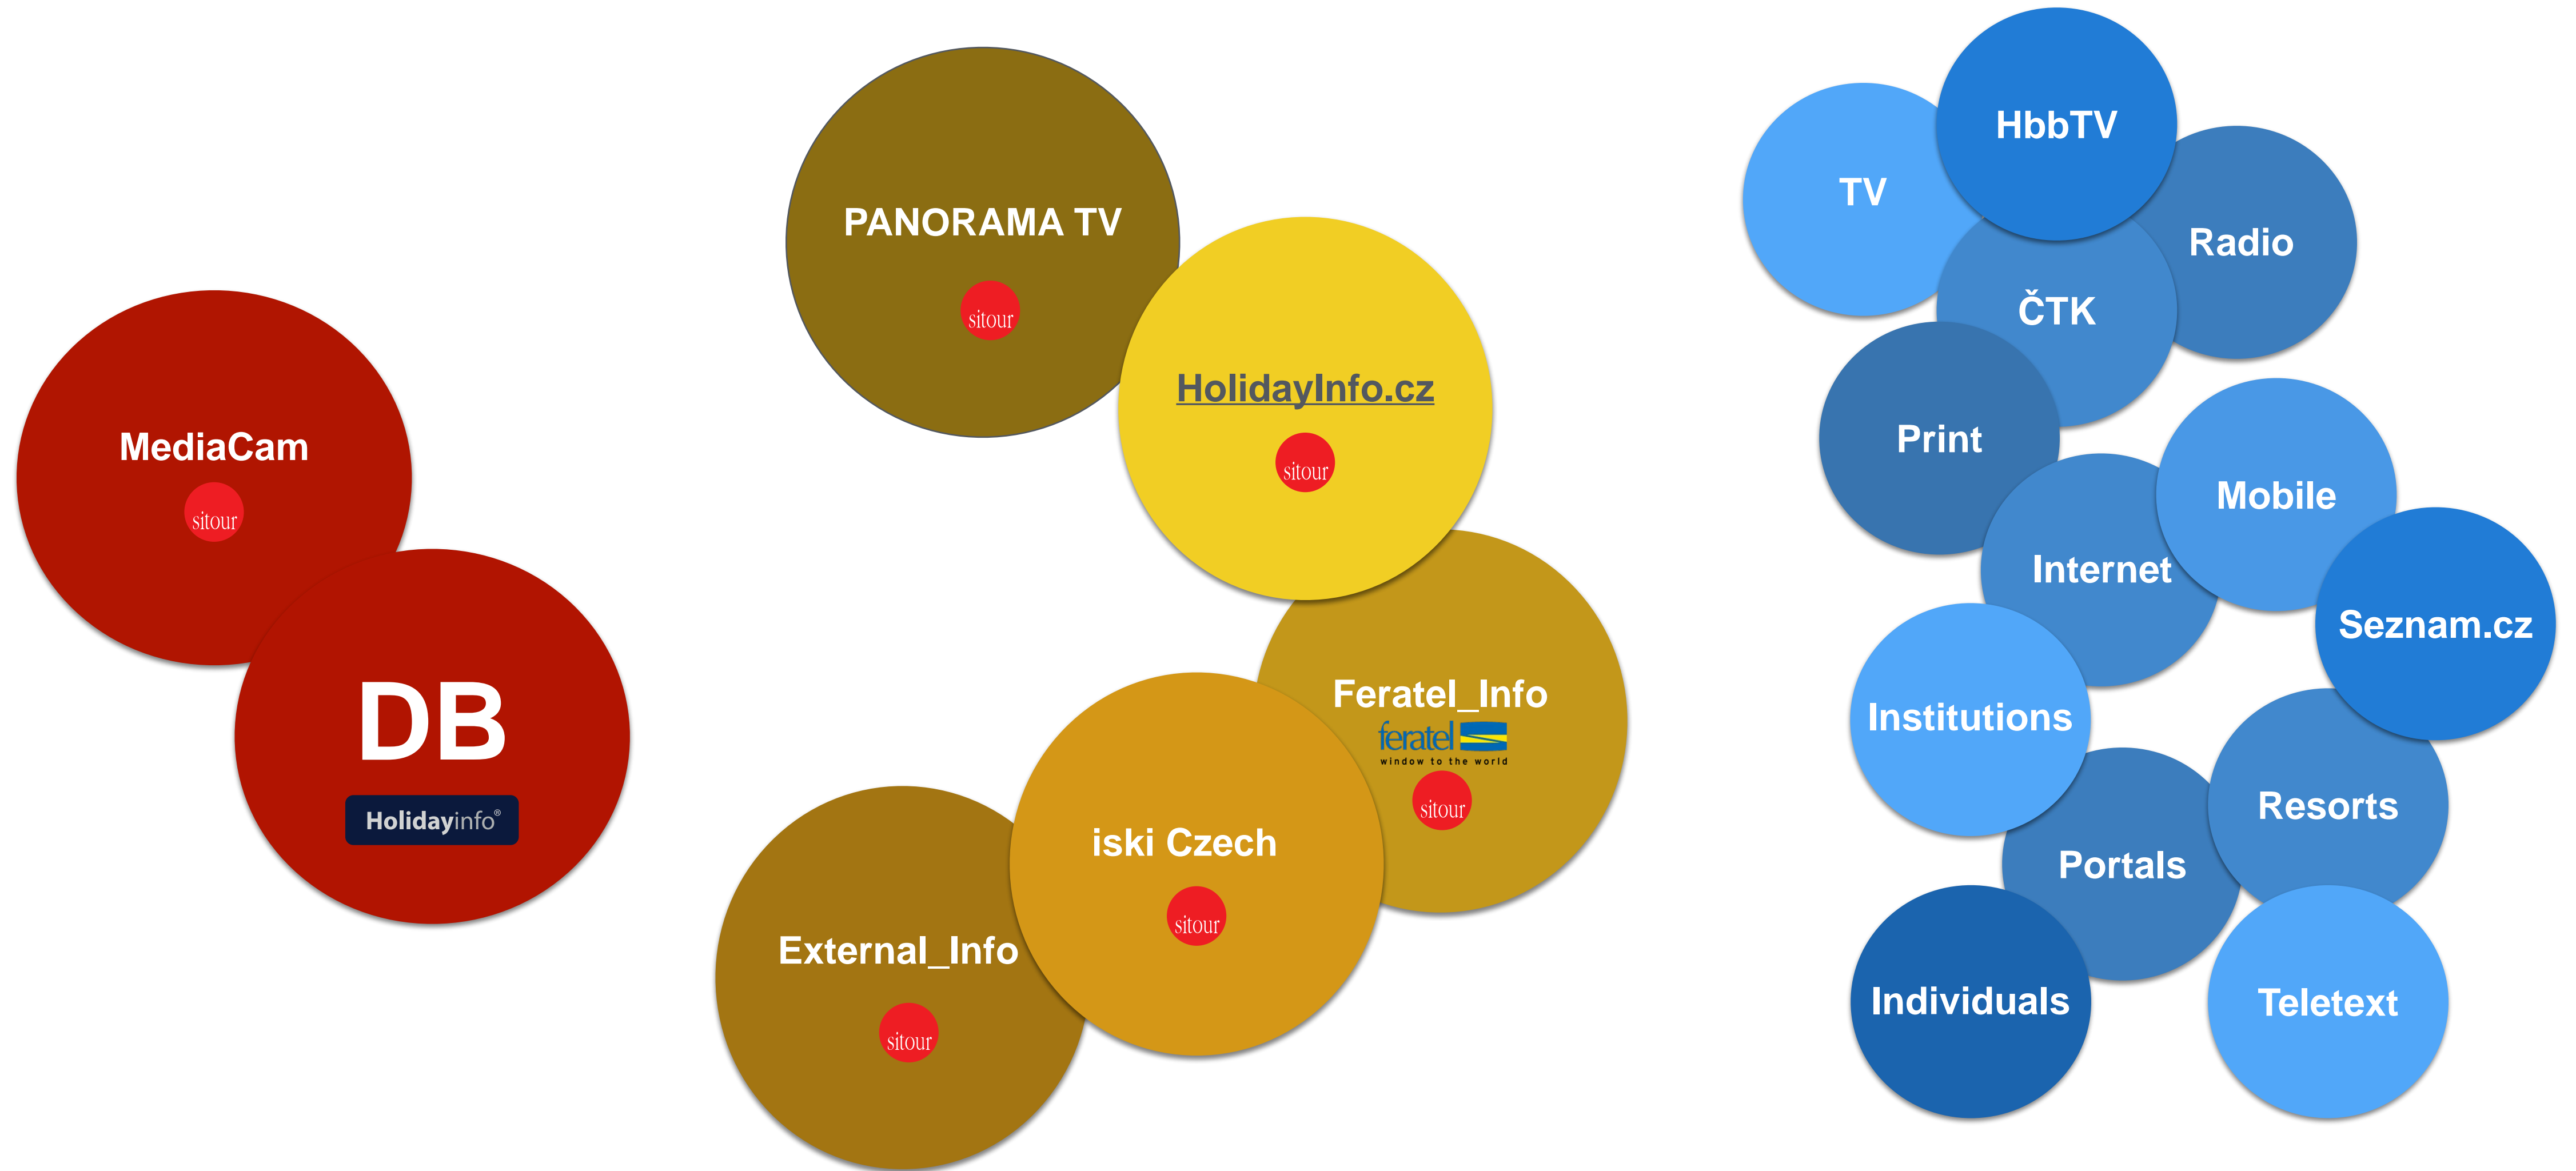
MediaCam
sitour

DB
Holidayinfo®

PANORAMA TV
sitour

HolidayInfo.cz
sitour

Feratel_Info
feratel
window to the world
sitour

iski Czech
sitour

External_Info
sitour

TV

HbbTV

Radio

ČTK

Print

Mobile

Internet

Seznam.cz

Institutions

Resorts

Portals

Individuals

Teletext